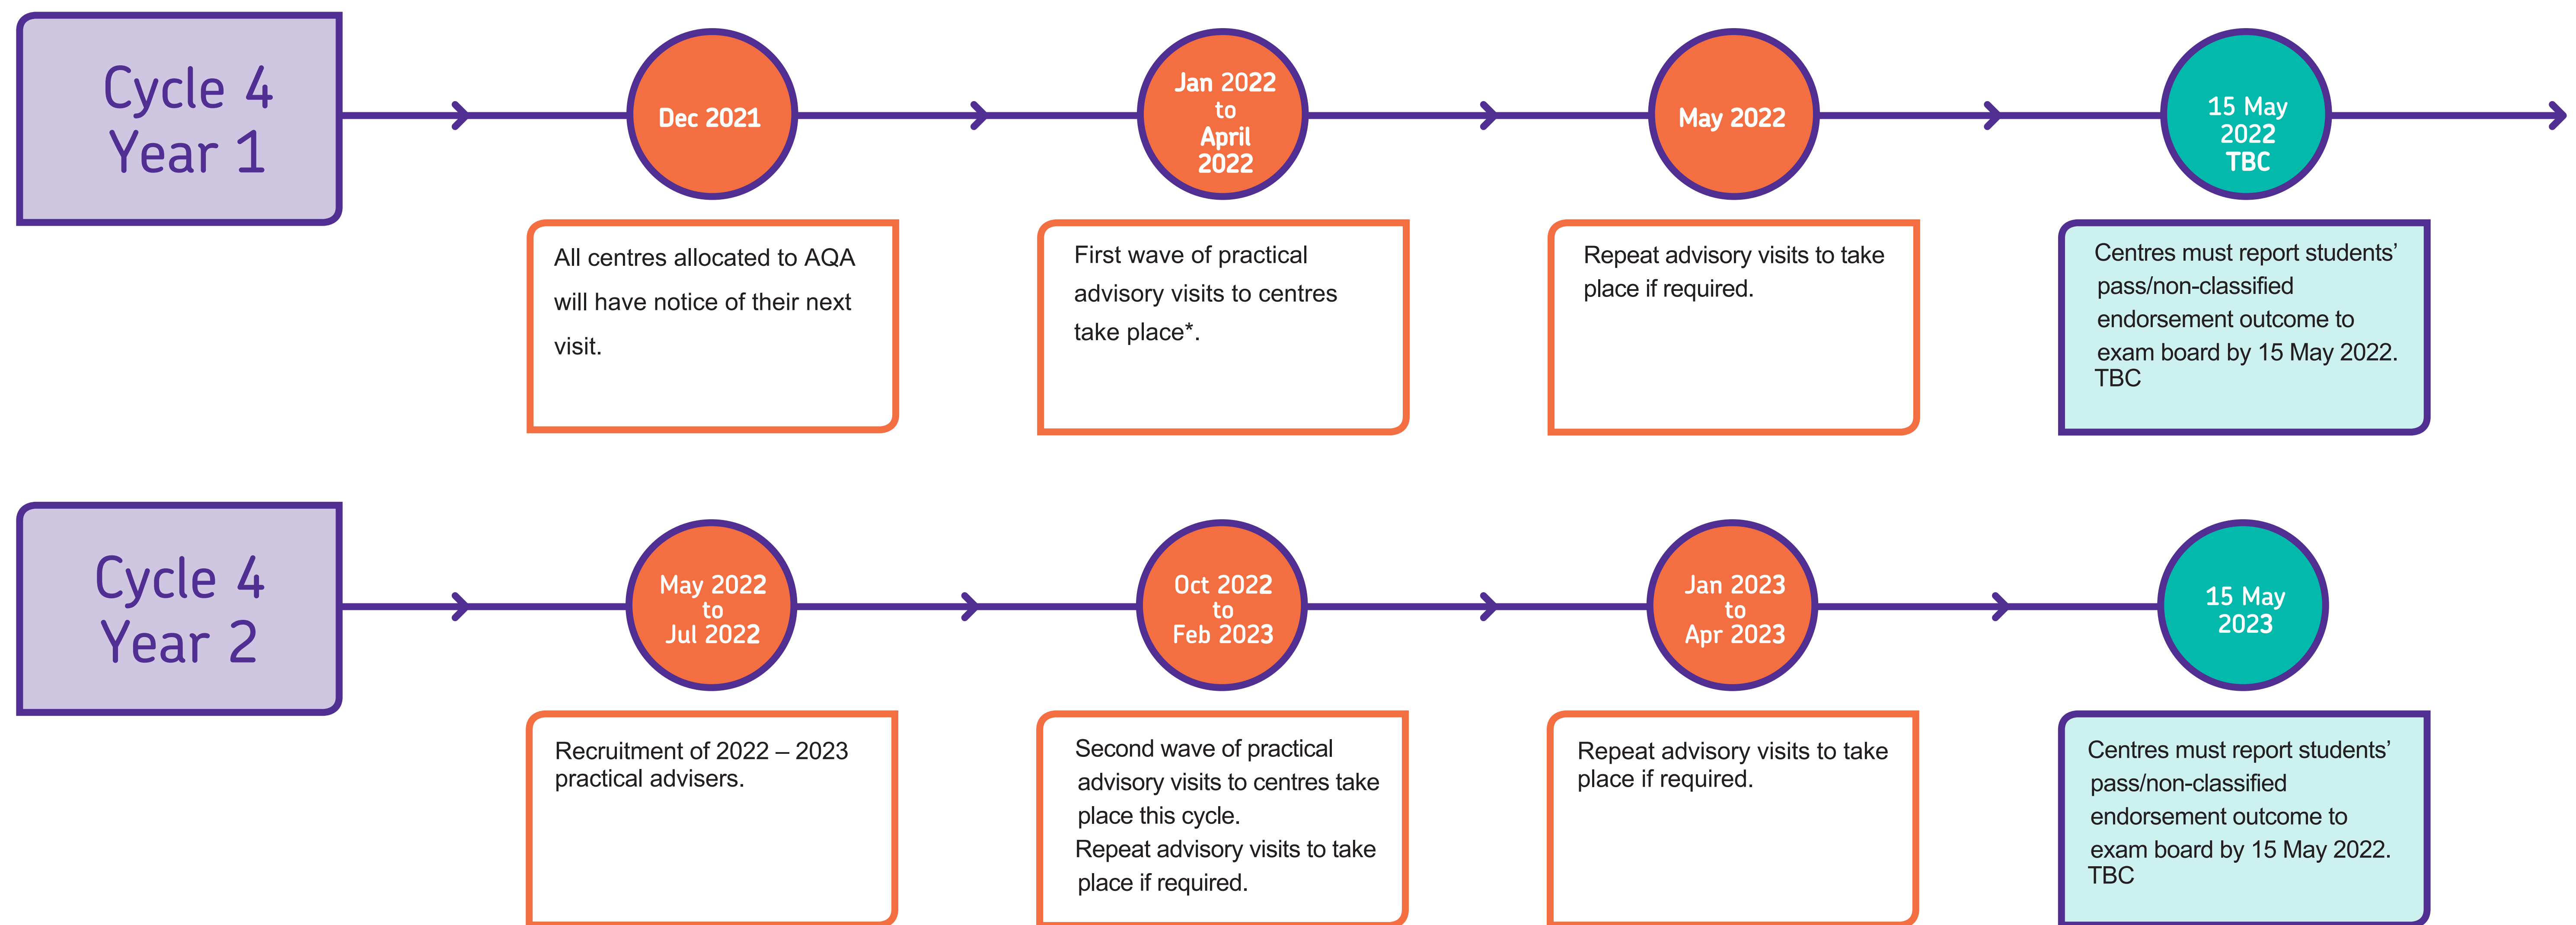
Cycle 4
Year 1

Dec 2021

All centres allocated to AQA will have notice of their next visit.

Jan 2022 to April 2022

First wave of practical advisory visits to centres take place*.

May 2022

Repeat advisory visits to take place if required.

15 May 2022 TBC

Centres must report students' pass/non-classified endorsement outcome to exam board by 15 May 2022. TBC

Cycle 4
Year 2

May 2022 to Jul 2022

Recruitment of 2022 – 2023 practical advisers.

Oct 2022 to Feb 2023

Second wave of practical advisory visits to centres take place this cycle.
Repeat advisory visits to take place if required.

Jan 2023 to Apr 2023

Repeat advisory visits to take place if required.

15 May 2023

Centres must report students' pass/non-classified endorsement outcome to exam board by 15 May 2022. TBC